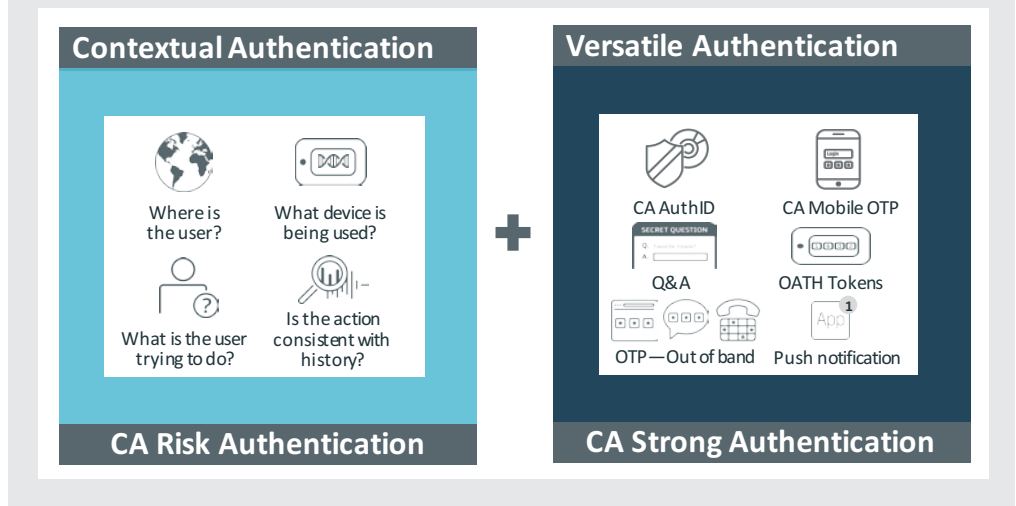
Contextual Authentication

Where is the user?

What device is being used?

What is the user trying to do?

Is the action consistent with history?

CA Risk Authentication

Versatile Authentication

CA AuthID

CA Mobile OTP

SECRET QUESTION

Q:

A:

Q&A

OATH Tokens

App

1

OTP — Out of band

Push notification

CA Strong Authentication